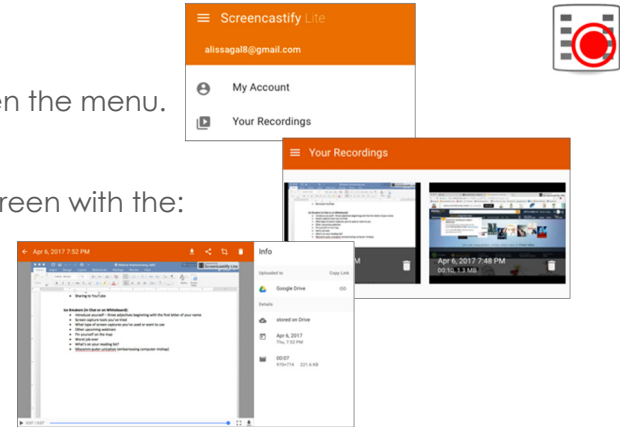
en the menu.

reen with the:

Screencastify Lite
alissagal8@gmail.com
My Account
Your Recordings

Your Recordings
M
Apr 6, 2017 7:48 PM
00:10, 1.3 MB

Apr 6, 2017 7:52 PM
Info
Uploaded to
Copy Link
Google Drive
Details
stored on Drive
Apr 6, 2017
Thu, 7:52 PM
00:07
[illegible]
Sharing to YouTube
Ice Breakers (in Chat or on Whiteboard)
Introduce yourself – three adjectives beginning with the first letter of your name
Screen capture tools you've tried
What type of screen captures you've used or want to use
Other upcoming webinars
Pin yourself on the map
Worst job ever
What's on your reading list?
Bloopers (embarrassing computer mishap)
Screencastify Lite